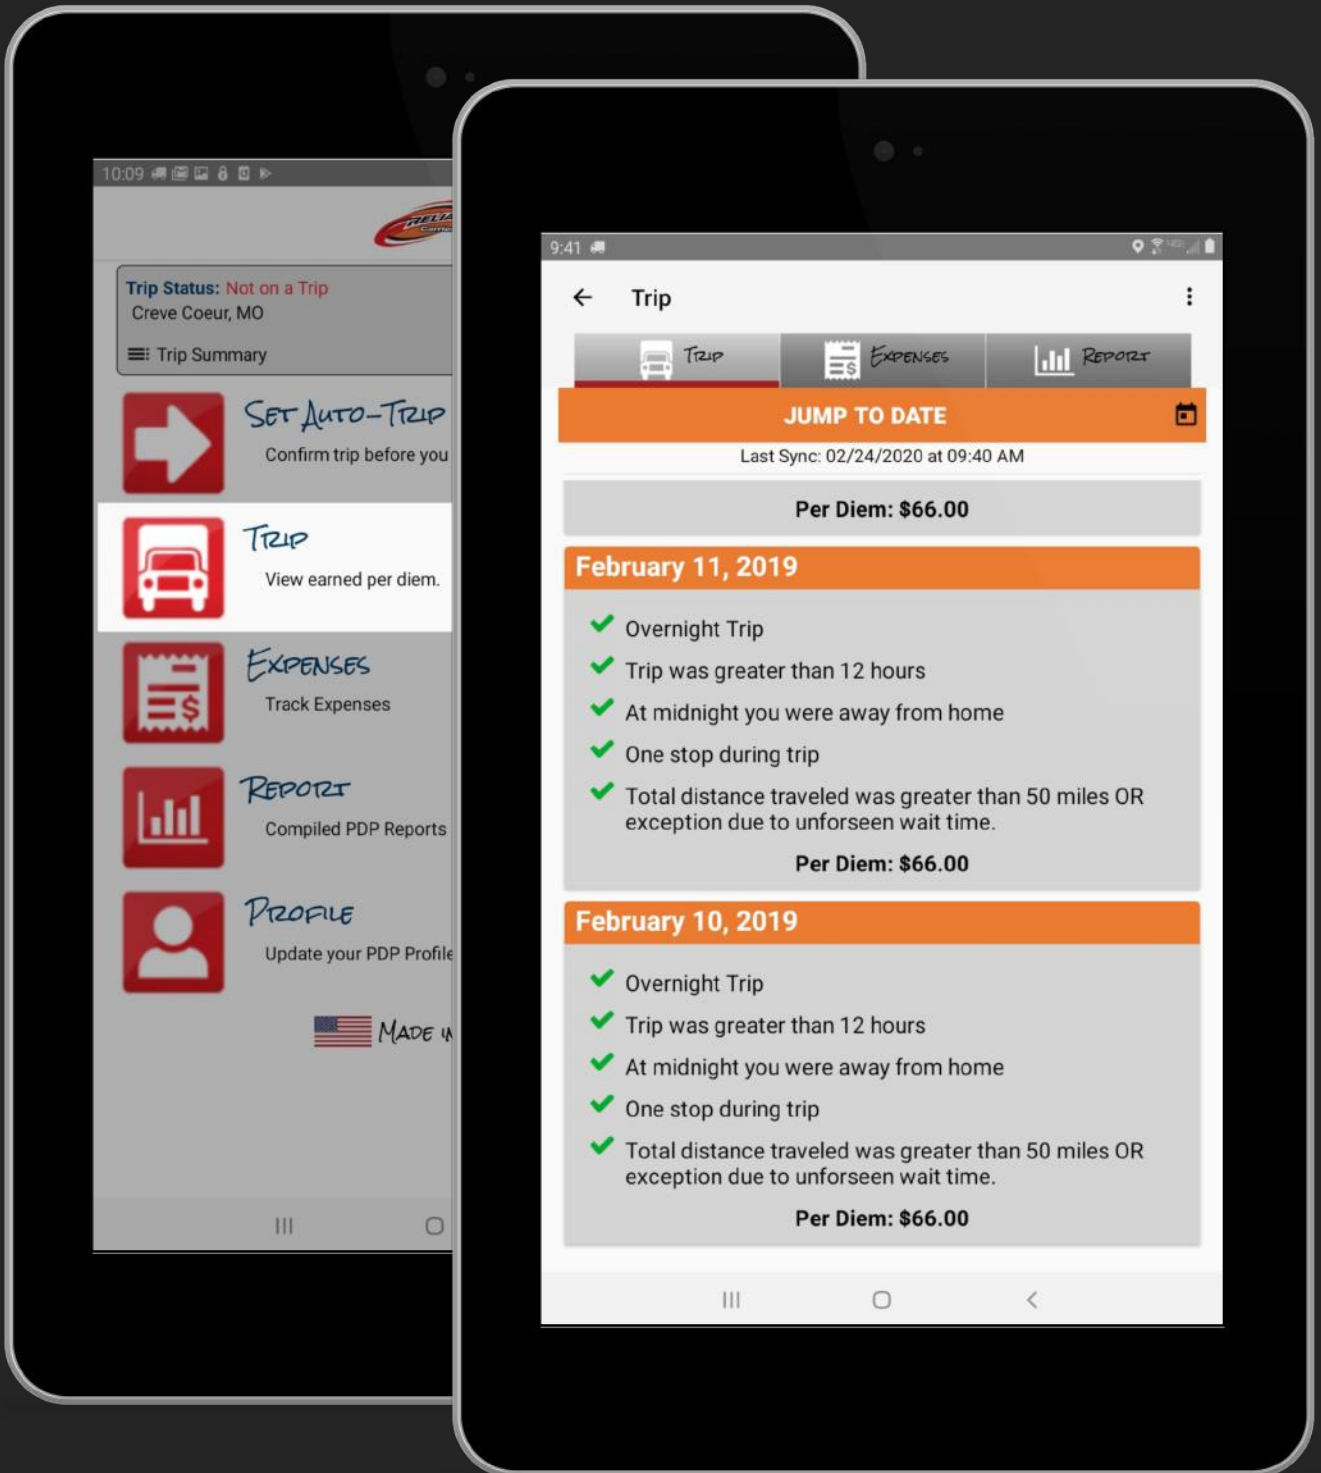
10:09

Trip Status: Not on a Trip
Creve Coeur, MO
Trip Summary

Set Auto-Trip
Confirm trip before you

Trip
View earned per diem.

Expenses
Track Expenses

Report
Compiled PDP Reports

Profile
Update your PDP Profile

Made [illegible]

9:41

Trip

Trip
Expenses
Report

JUMP TO DATE

Last Sync: 02/24/2020 at 09:40 AM

Per Diem: $66.00

February 11, 2019

Overnight Trip
Trip was greater than 12 hours
At midnight you were away from home
One stop during trip
Total distance traveled was greater than 50 miles OR exception due to unforseen wait time.

Per Diem: $66.00

February 10, 2019

Overnight Trip
Trip was greater than 12 hours
At midnight you were away from home
One stop during trip
Total distance traveled was greater than 50 miles OR exception due to unforseen wait time.

Per Diem: $66.00